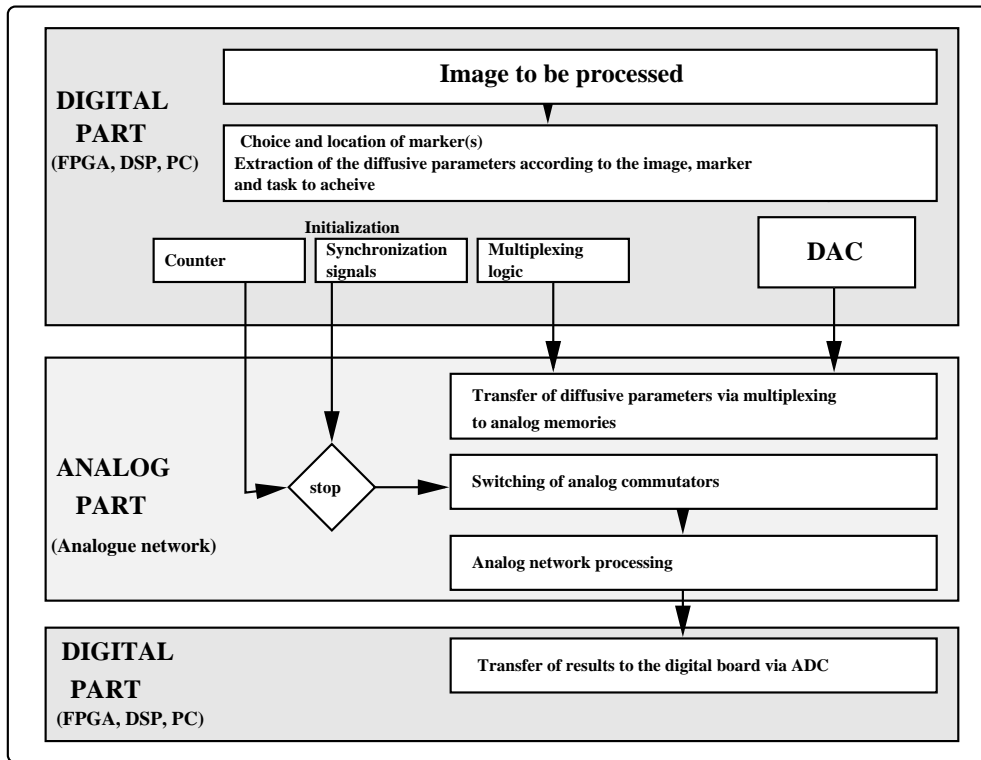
DIGITAL PART
(FPGA, DSP, PC)

Image to be processed

Choice and location of marker(s)
Extraction of the diffusive parameters according to the image, marker and task to acheive

Initialization

Counter

Synchronization signals

Multiplexing logic

DAC

ANALOG PART
(Analogue network)

Transfer of diffusive parameters via multiplexing to analog memories

stop

Switching of analog commutators

Analog network processing

DIGITAL PART
(FPGA, DSP, PC)

Transfer of results to the digital board via ADC